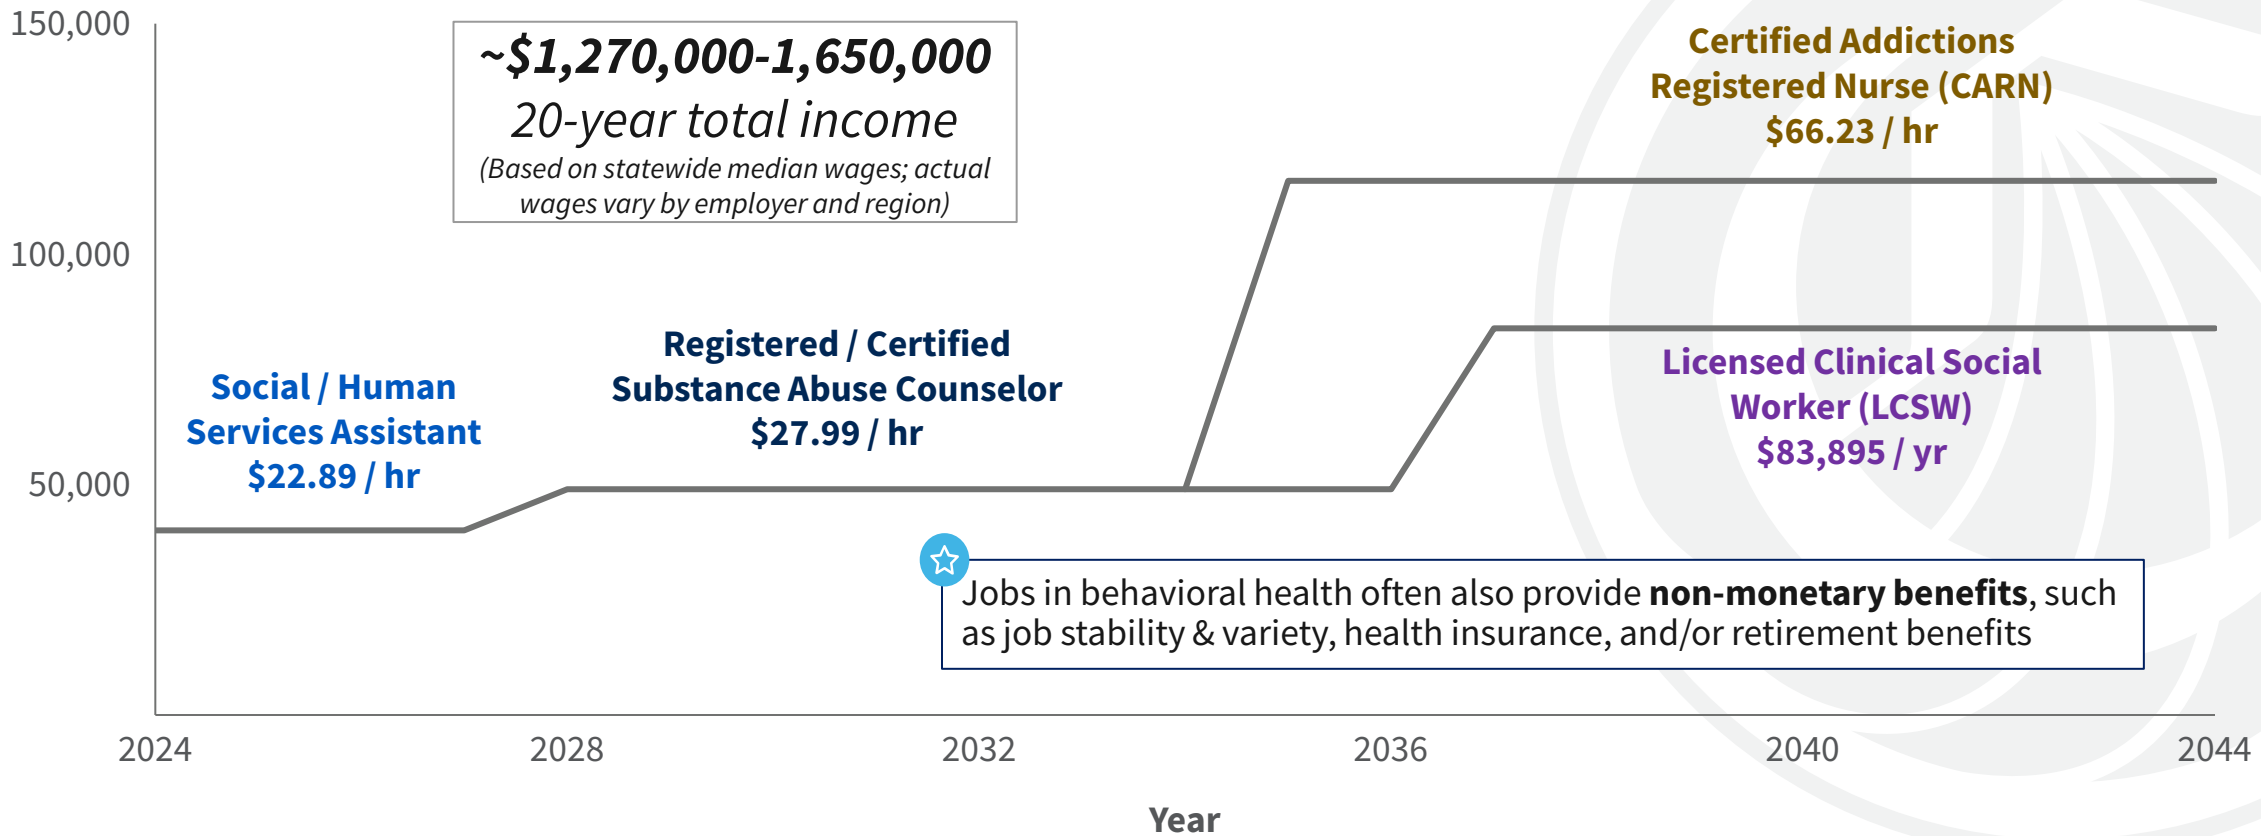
150,000

100,000

50,000

~$1,270,000-1,650,000
20-year total income
(Based on statewide median wages; actual wages vary by employer and region)

Certified Addictions Registered Nurse (CARN)
$66.23 / hr

Social / Human Services Assistant
$22.89 / hr

Registered / Certified Substance Abuse Counselor
$27.99 / hr

Licensed Clinical Social Worker (LCSW)
$83,895 / yr

Jobs in behavioral health often also provide **non-monetary benefits**, such as job stability & variety, health insurance, and/or retirement benefits

2024 2028 2032 2036 2040 2044

Year